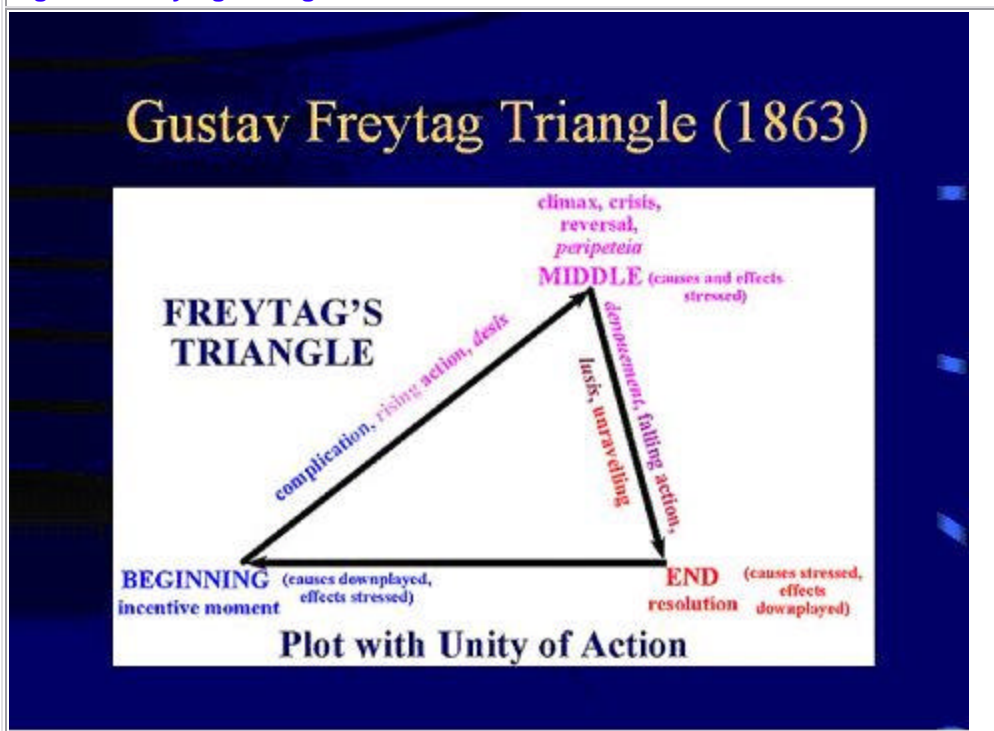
Gustav Freytag Triangle (1863)

FREYTAG'S TRIANGLE

climax, crisis, reversal, *peripeteia*

MIDDLE (causes and effects stressed)

complication, rising action, desis

lusis, unraveling

denouement, falling action,

BEGINNING (causes downplayed, effects stressed)
incentive moment

END (causes stressed, effects downplayed)
resolution

Plot with Unity of Action